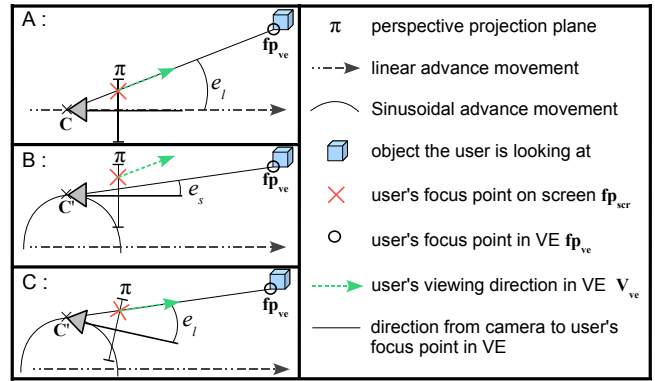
A :

$\pi$

$\mathbf{fp}_{\mathbf{ve}}$

$e_l$

C

B :

$\pi$

$\mathbf{fp}_{\mathbf{ve}}$

$e_s$

C'

C :

$\pi$

$\mathbf{fp}_{\mathbf{ve}}$

$e_l$

C'

$\pi$ perspective projection plane

linear advance movement

Sinusoidal advance movement

object the user is looking at

user's focus point on screen $\mathbf{fp}_{\mathbf{scr}}$

user's focus point in VE $\mathbf{fp}_{\mathbf{ve}}$

user's viewing direction in VE $\mathbf{V}_{\mathbf{ve}}$

direction from camera to user's focus point in VE